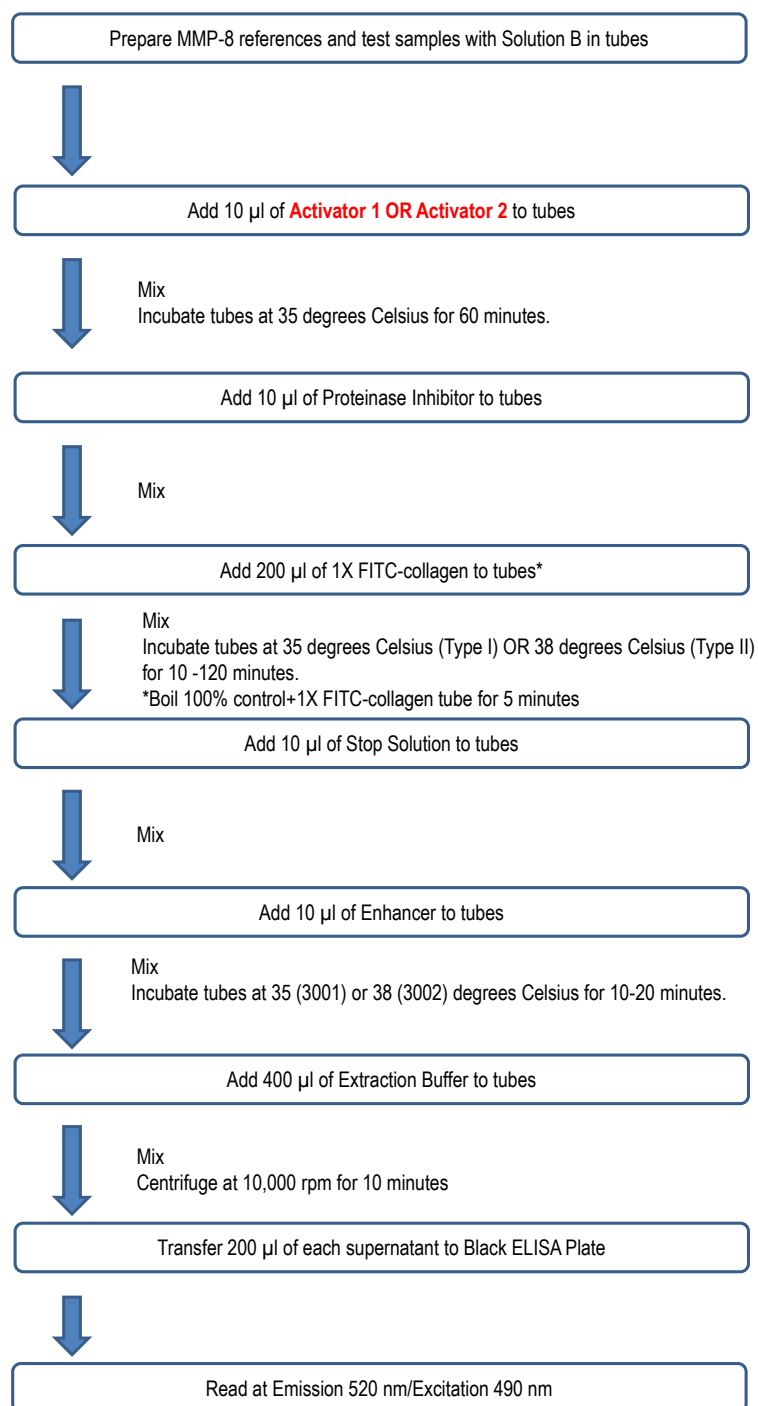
Prepare MMP-8 references and test samples with Solution B in tubes

Add 10 µl of Activator 1 OR Activator 2 to tubes

Mix
Incubate tubes at 35 degrees Celsius for 60 minutes.

Add 10 µl of Proteinase Inhibitor to tubes

Mix

Add 200 µl of 1X FITC-collagen to tubes*

Mix
Incubate tubes at 35 degrees Celsius (Type I) OR 38 degrees Celsius (Type II) for 10 -120 minutes.
*Boil 100% control+1X FITC-collagen tube for 5 minutes

Add 10 µl of Stop Solution to tubes

Mix

Add 10 µl of Enhancer to tubes

Mix
Incubate tubes at 35 (3001) or 38 (3002) degrees Celsius for 10-20 minutes.

Add 400 µl of Extraction Buffer to tubes

Mix
Centrifuge at 10,000 rpm for 10 minutes

Transfer 200 µl of each supernatant to Black ELISA Plate

Read at Emission 520 nm/Excitation 490 nm